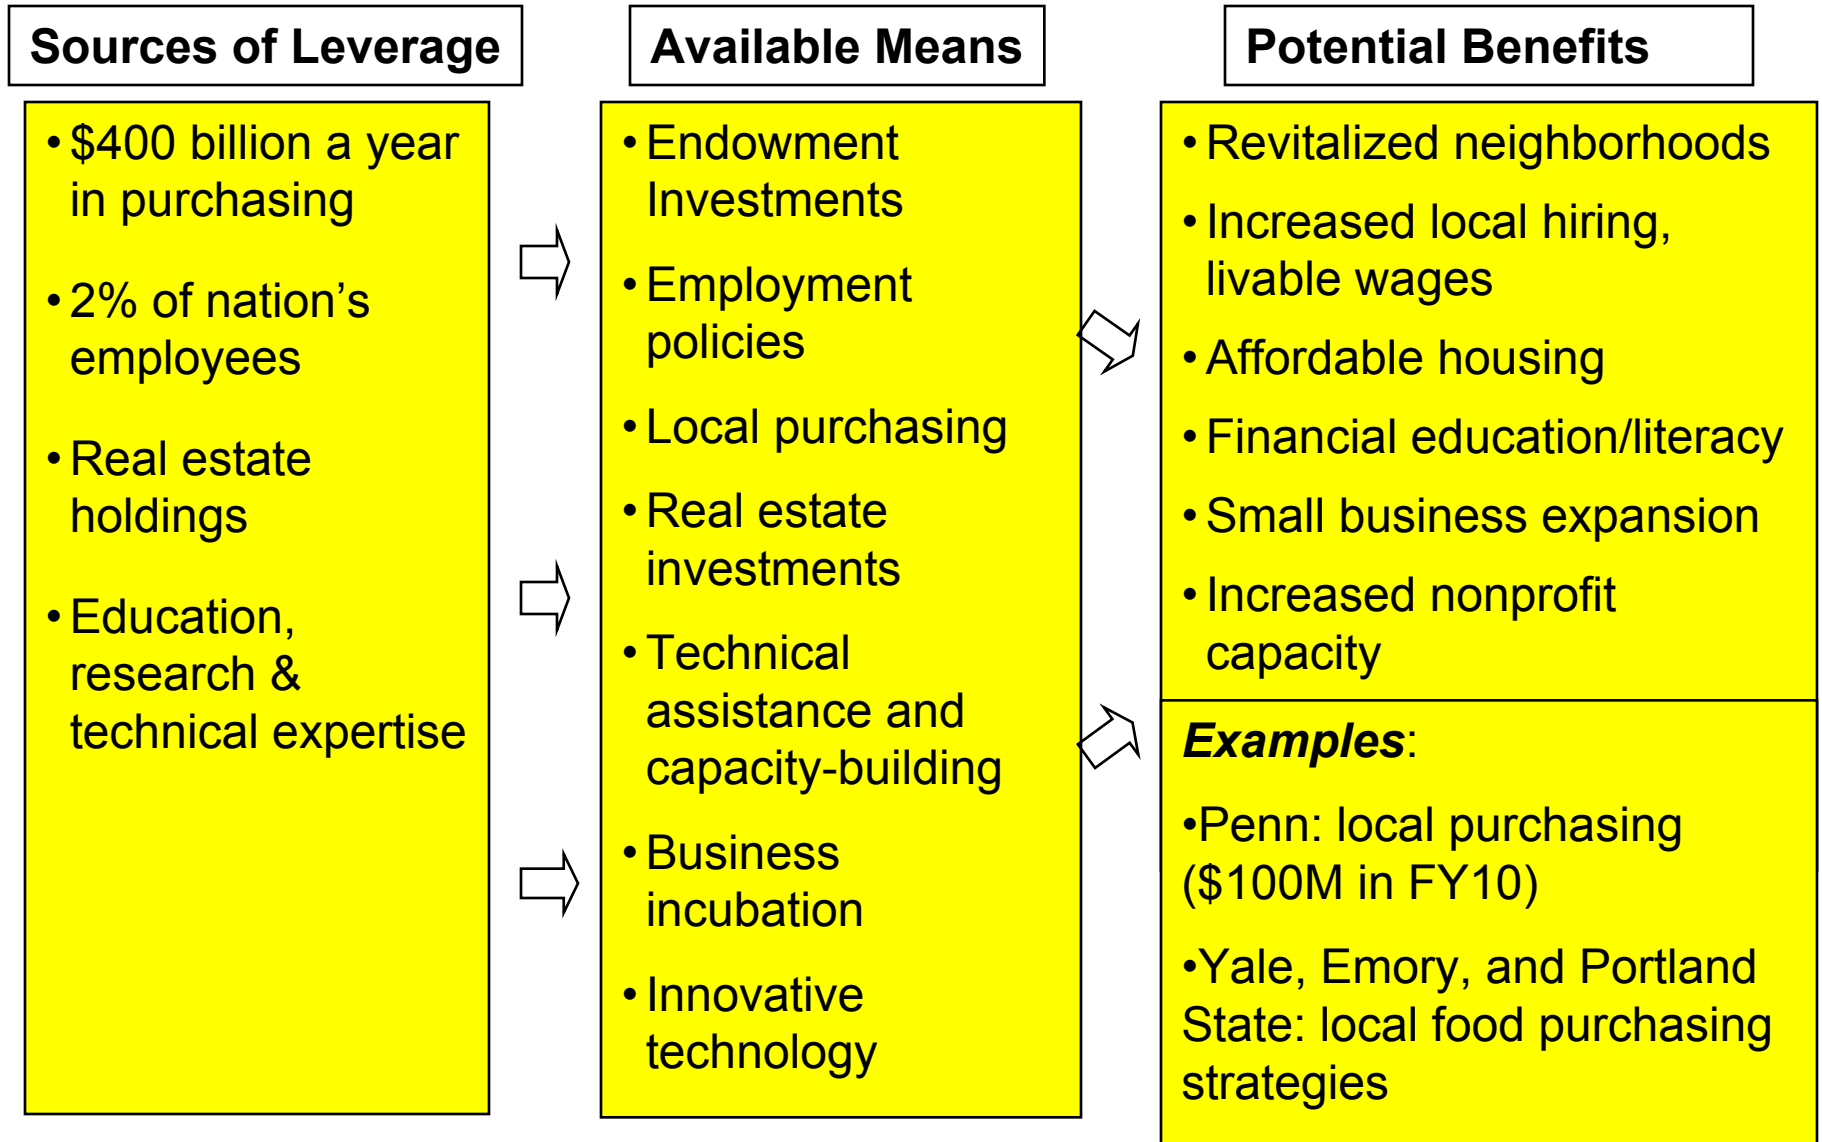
Sources of Leverage

• \$400 billion a year in purchasing

• 2% of nation’s employees

• Real estate holdings

• Education, research & technical expertise

Available Means

• Endowment Investments

• Employment policies

• Local purchasing

• Real estate investments

• Technical assistance and capacity-building

• Business incubation

• Innovative technology

Potential Benefits

• Revitalized neighborhoods

• Increased local hiring, livable wages

• Affordable housing

• Financial education/literacy

• Small business expansion

• Increased nonprofit capacity

***Examples***:

•Penn: local purchasing (\$100M in FY10)

•Yale, Emory, and Portland State: local food purchasing strategies